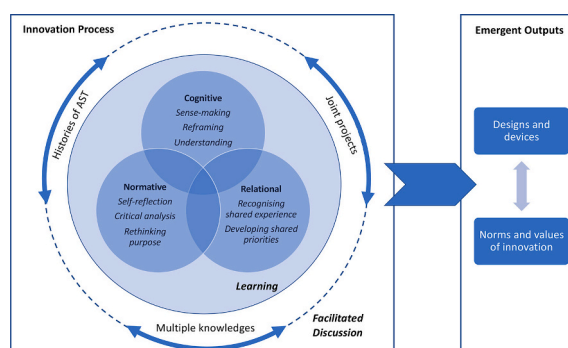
Innovation Process

Histories of AST

Joint projects

Cognitive
Sense-making
Reframing
Understanding

Normative
Self-reflection
Critical analysis
Rethinking purpose

Relational
Recognising shared experience
Developing shared priorities

Learning

Multiple knowledges

Facilitated Discussion

Emergent Outputs

Designs and devices

Norms and values of innovation